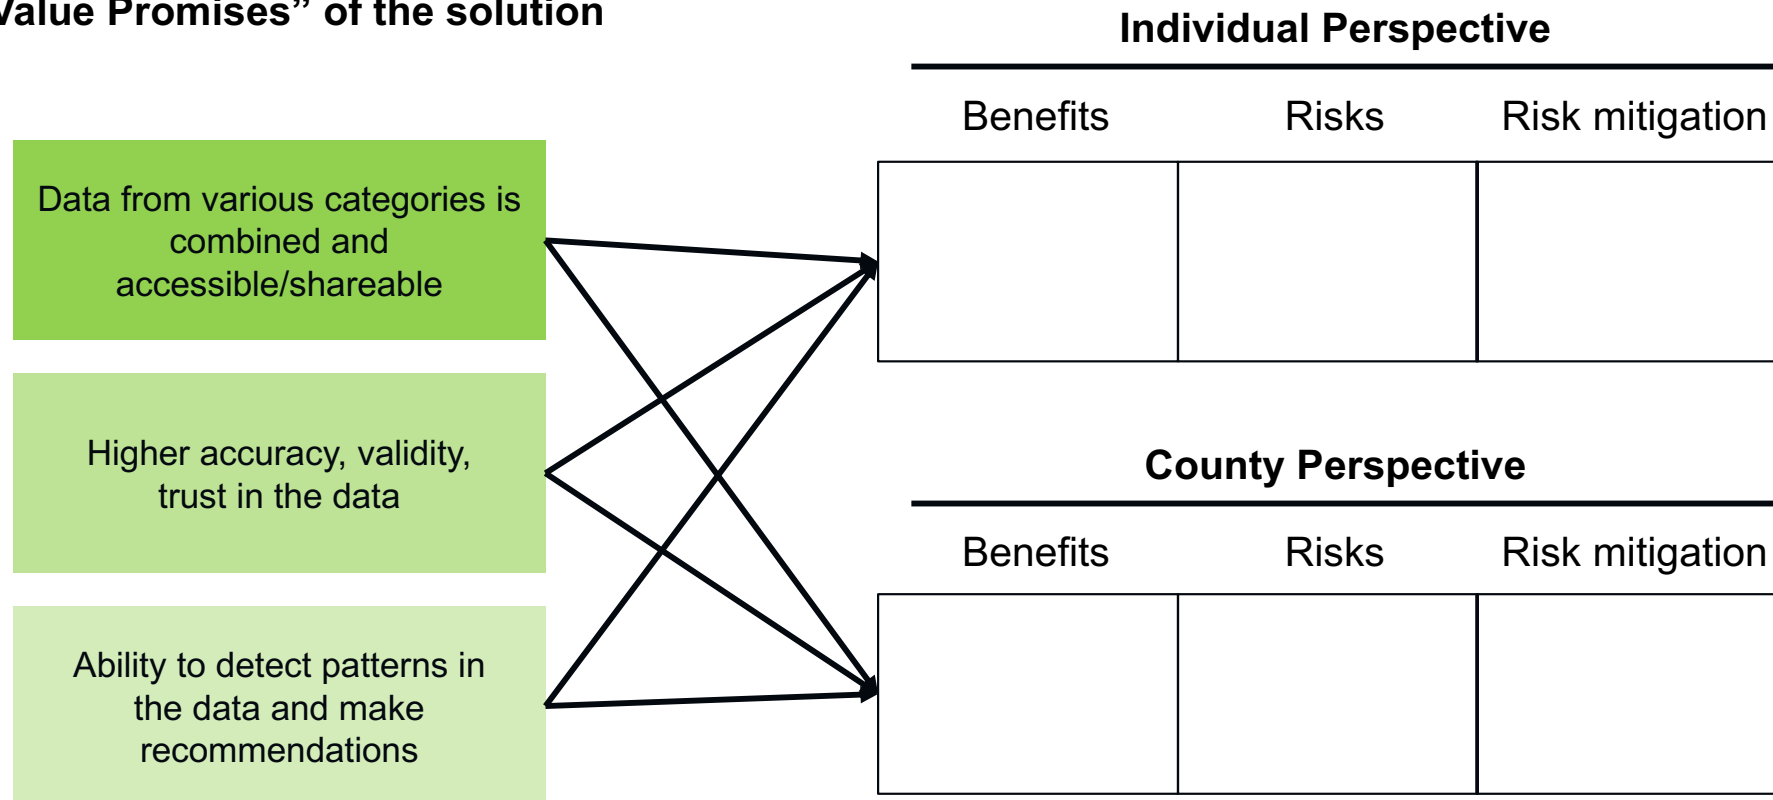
Value Promises" of the solution

Data from various categories is combined and accessible/shareable

Higher accuracy, validity, trust in the data

Ability to detect patterns in the data and make recommendations

Individual Perspective

| Benefits | Risks | Risk mitigation |
|---|---|---|
| | | |

County Perspective

| Benefits | Risks | Risk mitigation |
|---|---|---|
| | | |